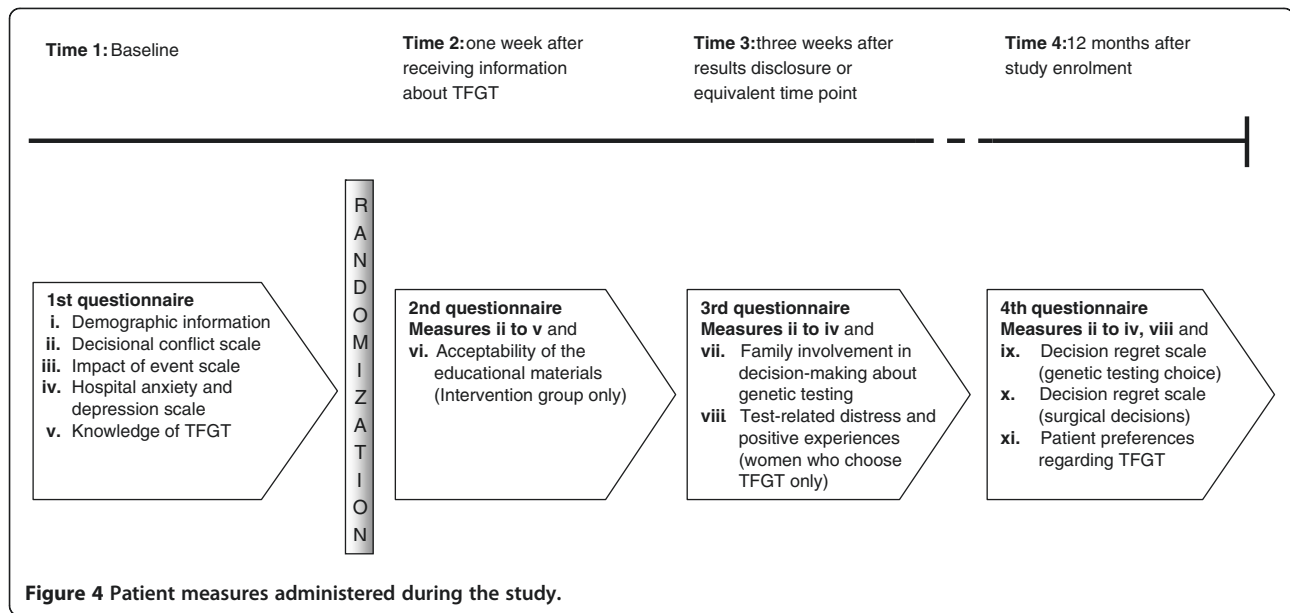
Time 1: Baseline

Time 2: one week after receiving information about TFGT

Time 3: three weeks after results disclosure or equivalent time point

Time 4: 12 months after study enrolment

1st questionnaire
i. Demographic information
ii. Decisional conflict scale
iii. Impact of event scale
iv. Hospital anxiety and depression scale
v. Knowledge of TFGT

R A N D O M I Z A T I O N

2nd questionnaire
Measures ii to v and
vi. Acceptability of the educational materials (Intervention group only)

3rd questionnaire
Measures ii to iv and
vii. Family involvement in decision-making about genetic testing
viii Test-related distress and positive experiences (women who choose TFGT only)

4th questionnaire
Measures ii to iv, viii and
ix. Decision regret scale (genetic testing choice)
x. Decision regret scale (surgical decisions)
xi. Patient preferences regarding TFGT

Figure 4 Patient measures administered during the study.